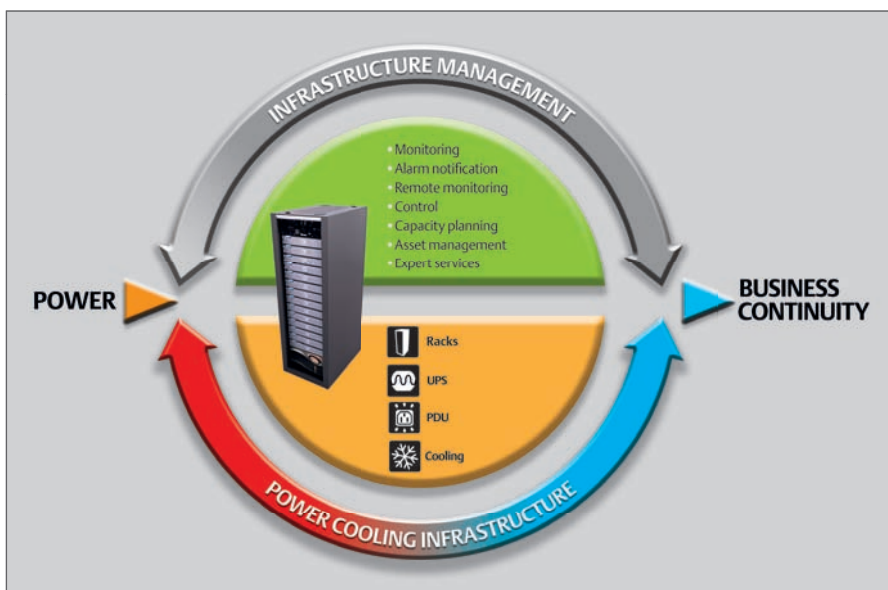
INFRASTRUCTURE MANAGEMENT

Monitoring
Alarm notification
Remote monitoring
Control
Capacity planning
Asset management
Expert services

POWER

BUSINESS CONTINUITY

Racks
UPS
PDU
Cooling

POWER COOLING INFRASTRUCTURE